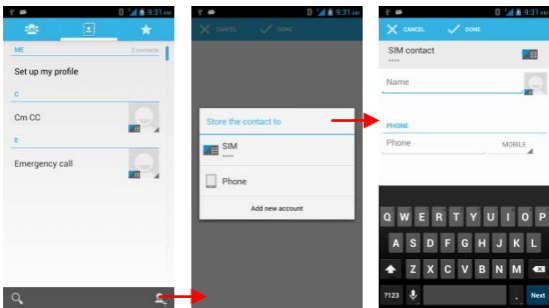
9:31

ME
2 contacts
Set up my profile
C
Cm CC
E
Emergency call

9:31
CANCEL DONE
Store the contact to
SIM
Phone
Add new account

9:31
CANCEL DONE
SIM contact
Name
PHONE
Phone
MOBILE

Q W E R T Y U I O P
A S D F G H J K L
Z X C V B N M
?123 . Next